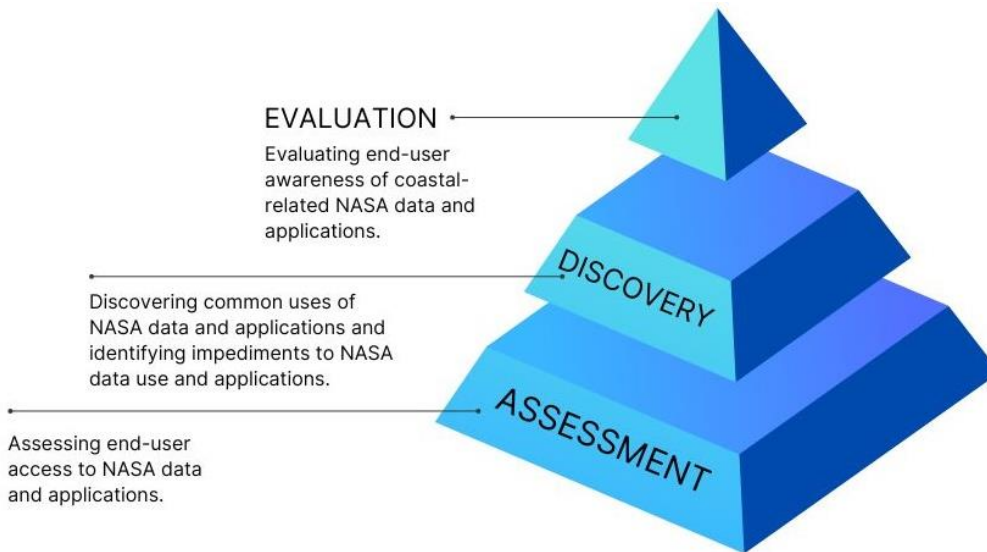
EVALUATION

Evaluating end-user awareness of coastal-related NASA data and applications.

DISCOVERY

Discovering common uses of NASA data and applications and identifying impediments to NASA data use and applications.

ASSESSMENT

Assessing end-user access to NASA data and applications.